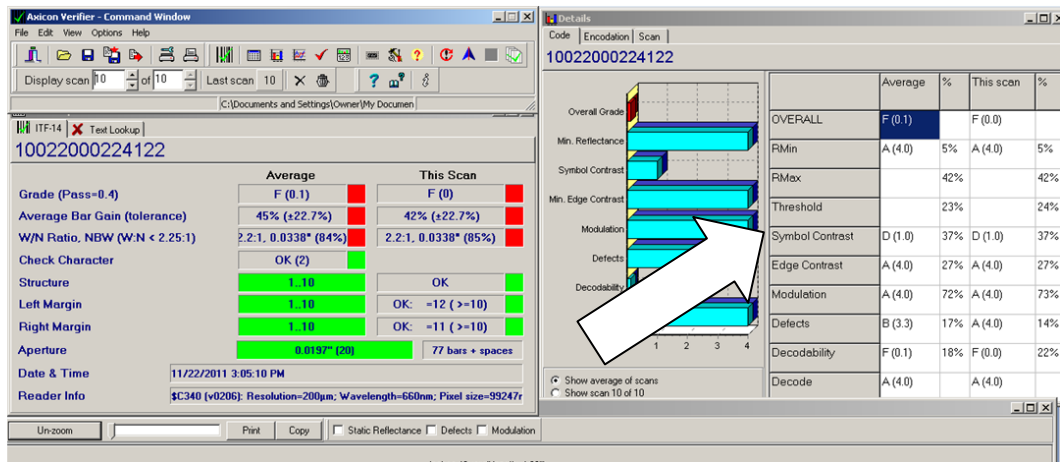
Axicon Verifier - Command Window

File Edit View Options Help

Display scan 10 of 10 Last scan 10

C:\Documents and Settings\Owner\My Documen

ITF-14 Text Lookup

10022000224122

| | Average | This Scan |
|---|---|---|
| Grade (Pass=0.4) | F (0.1) | F (0) |
| Average Bar Gain (tolerance) | 45% (±22.7%) | 42% (±22.7%) |
| W/N Ratio, NBW (W:N < 2.25:1) | 2.2:1, 0.0338" (84%) | 2.2:1, 0.0338" (85%) |
| Check Character | OK (2) | |
| Structure | 1..10 | OK |
| Left Margin | 1..10 | OK: =12 ( >=10) |
| Right Margin | 1..10 | OK: =11 ( >=10) |
| Aperture | 0.0197" (20) | 77 bars + spaces |
| Date & Time | 11/22/2011 3:05:10 PM | |
| Reader Info | $C340 [v0206]: Resolution=200µm; Wavelength=660nm; Pixel size=99247r | |

Un-zoom Print Copy Static Reflectance Defects Modulation

Details

Code Encodation Scan

10022000224122

Overall Grade
Min. Reflectance
Symbol Contrast
Min. Edge Contrast
Modulation
Defects
Decodability

1 2 3 4

Show average of scans
Show scan 10 of 10

| | Average | % | This scan | % |
|---|---|---|---|---|
| OVERALL | F (0.1) | | F (0.0) | |
| RMin | A (4.0) | 5% | A (4.0) | 5% |
| RMax | | 42% | | 42% |
| Threshold | | 23% | | 24% |
| Symbol Contrast | D (1.0) | 37% | D (1.0) | 37% |
| Edge Contrast | A (4.0) | 27% | A (4.0) | 27% |
| Modulation | A (4.0) | 72% | A (4.0) | 73% |
| Defects | B (3.3) | 17% | A (4.0) | 14% |
| Decodability | F (0.1) | 18% | F (0.0) | 22% |
| Decode | A (4.0) | | A (4.0) | |